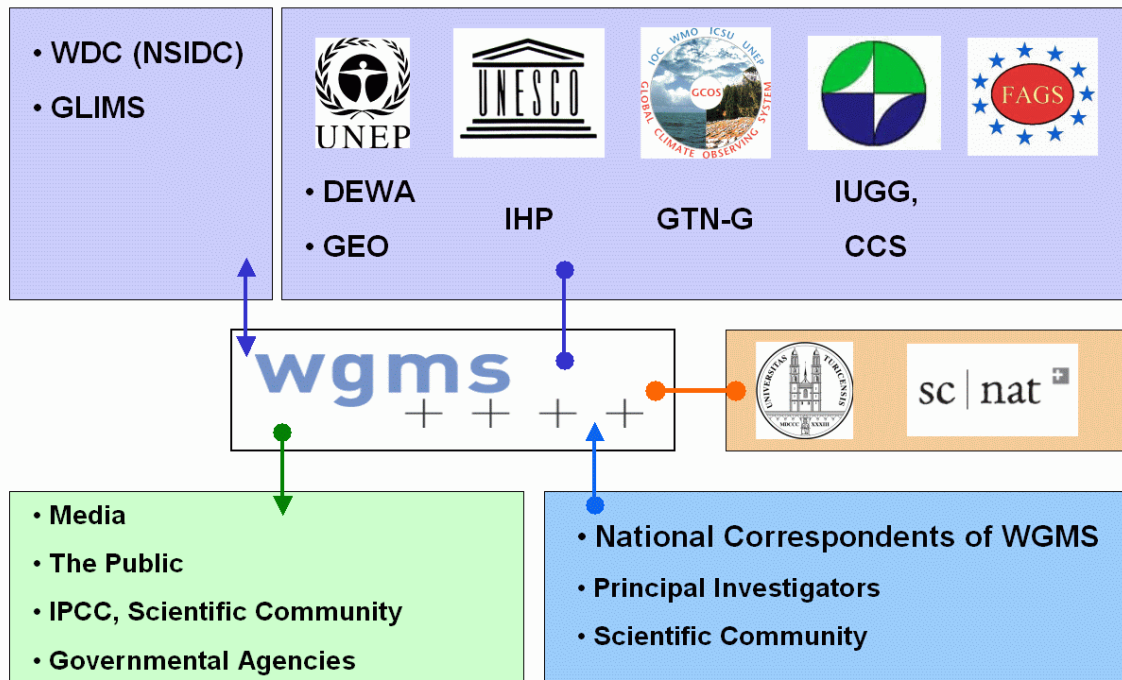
• WDC (NSIDC)

• GLIMS

UNEP

UNESCO

IOC WMO ICSU UNEP GCOS GLOBAL CLIMATE OBSERVING SYSTEM

FAGS

• DEWA

• GEO

IHP

GTN-G

IUGG,

CCS

wgms

UNIVERSITAS TURICENSIS MDCCC XXXIII

sc | nat

• Media

• The Public

• IPCC, Scientific Community

• Governmental Agencies

• National Correspondents of WGMS

• Principal Investigators

• Scientific Community